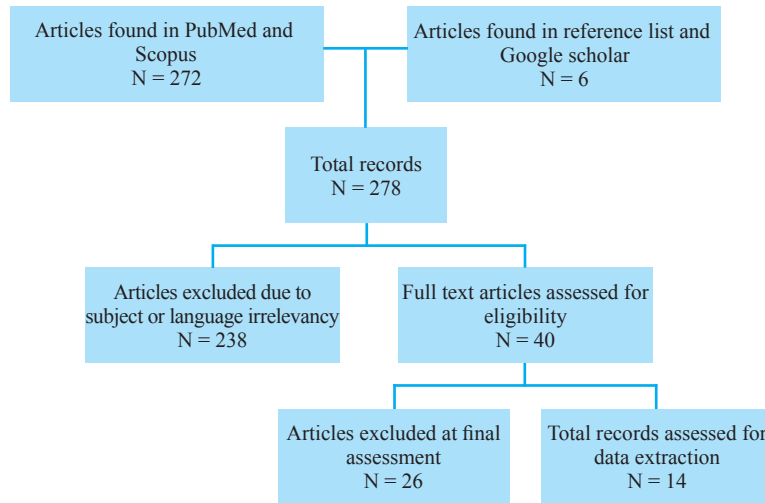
Articles found in PubMed and Scopus
N = 272

Articles found in reference list and Google scholar
N = 6

Total records
N = 278

Articles excluded due to subject or language irrelevancy
N = 238

Full text articles assessed for eligibility
N = 40

Articles excluded at final assessment
N = 26

Total records assessed for data extraction
N = 14